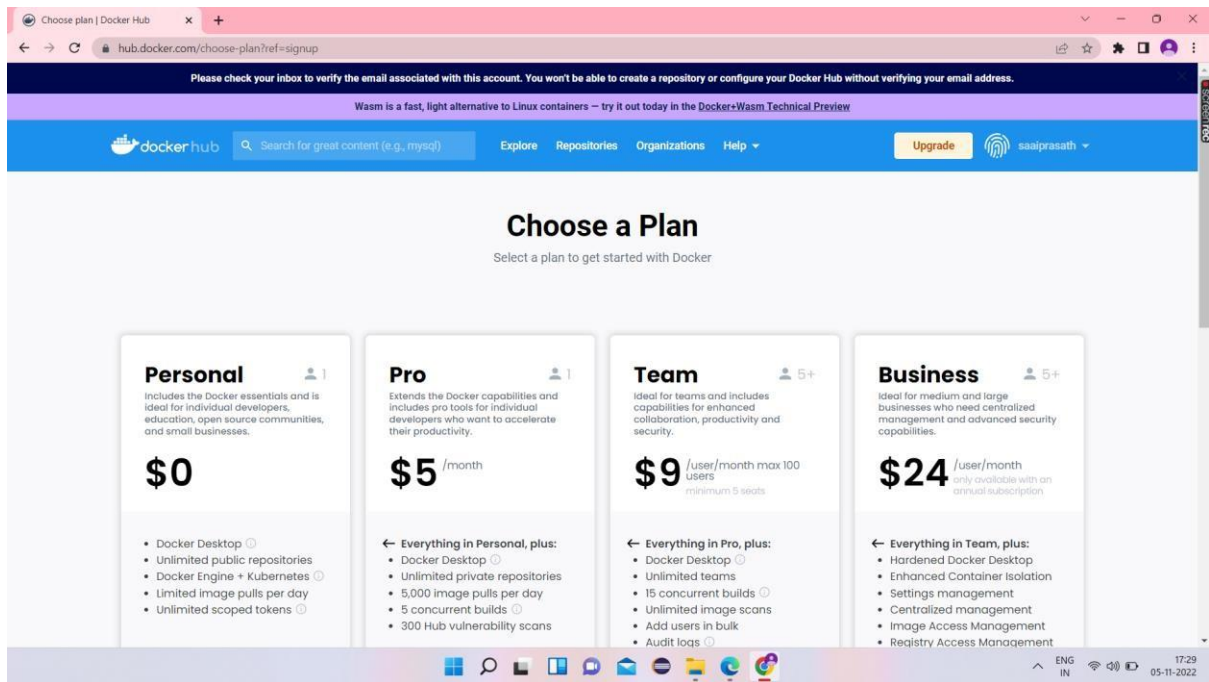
Choose plan | Docker Hub

hub.docker.com/choose-plan?ref=signup

Please check your inbox to verify the email associated with this account. You won't be able to create a repository or configure your Docker Hub without verifying your email address.

Wasm is a fast, light alternative to Linux containers — try it out today in the Docker+Wasm Technical Preview

docker hub

Search for great content (e.g., mysql)

Explore Repositories Organizations Help

Upgrade

saaiprasath

Choose a Plan

Select a plan to get started with Docker

Personal 1

Includes the Docker essentials and is ideal for individual developers, education, open source communities, and small businesses.

$0

- Docker Desktop
- Unlimited public repositories
- Docker Engine + Kubernetes
- Limited image pulls per day
- Unlimited scoped tokens

Pro 1

Extends the Docker capabilities and includes pro tools for individual developers who want to accelerate their productivity.

$5 /month

← Everything in Personal, plus:
- Docker Desktop
- Unlimited private repositories
- 5,000 image pulls per day
- 5 concurrent builds
- 300 Hub vulnerability scans

Team 5+

Ideal for teams and includes capabilities for enhanced collaboration, productivity and security.

$9 /user/month max 100 users
minimum 5 seats

← Everything in Pro, plus:
- Docker Desktop
- Unlimited teams
- 15 concurrent builds
- Unlimited image scans
- Add users in bulk
- Audit logs

Business 5+

Ideal for medium and large businesses who need centralized management and advanced security capabilities.

$24 /user/month
only available with an annual subscription

← Everything in Team, plus:
- Hardened Docker Desktop
- Enhanced Container Isolation
- Settings management
- Centralized management
- Image Access Management
- Registry Access Management

ENG IN
17:29
05-11-2022